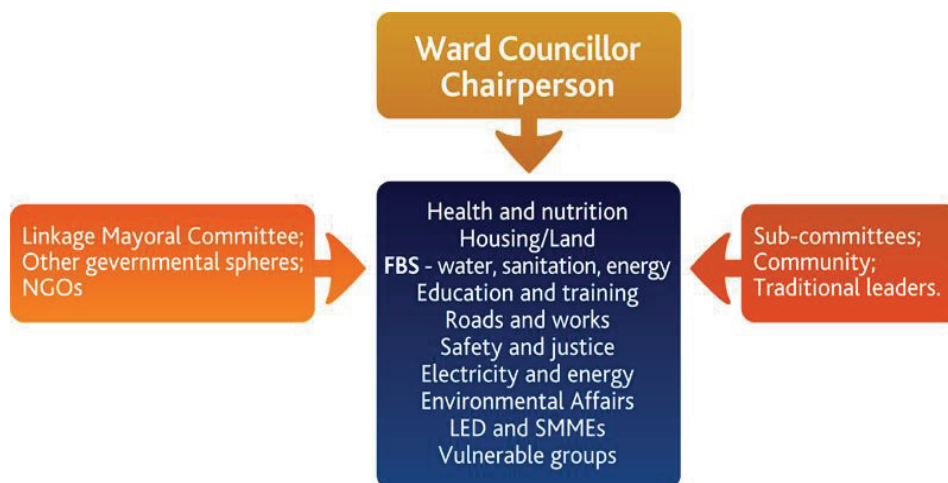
Ward Councillor Chairperson

Linkage Mayoral Committee; Other gevernmental spheres; NGOs

Health and nutrition
Housing/Land
FBS - water, sanitation, energy
Education and training
Roads and works
Safety and justice
Electricity and energy
Environmental Affairs
LED and SMMEs
Vulnerable groups

Sub-committees; Community; Traditional leaders.